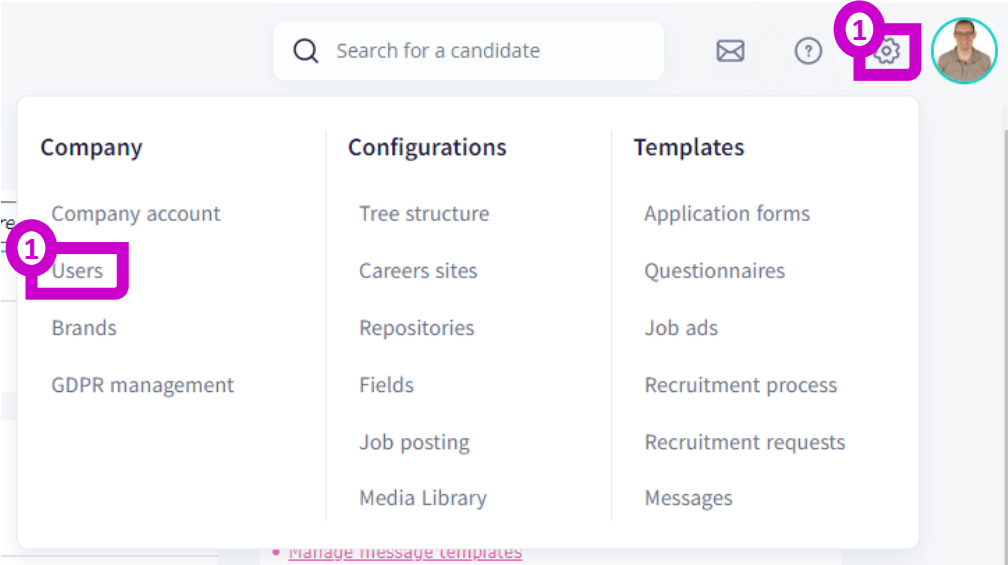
Search for a candidate

1

Company

Company account

1

Users

Brands

GDPR management

Configurations

Tree structure

Careers sites

Repositories

Fields

Job posting

Media Library

Templates

Application forms

Questionnaires

Job ads

Recruitment process

Recruitment requests

Messages

re

• Manage message templates